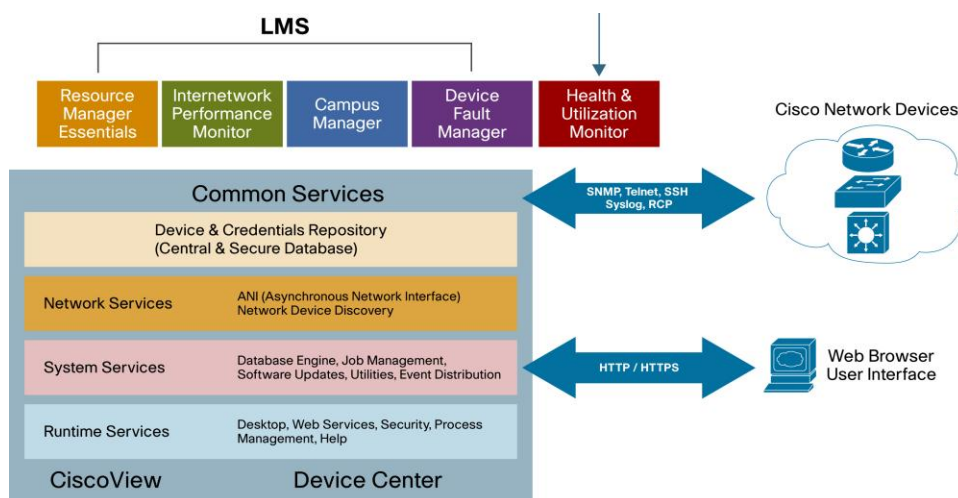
LMS

Resource Manager Essentials

Internetwork Performance Monitor

Campus Manager

Device Fault Manager

Health & Utilization Monitor

Cisco Network Devices

Common Services

SNMP, Telnet, SSH Syslog, RCP

Device & Credentials Repository (Central & Secure Database)

Network Services

ANI (Asynchronous Network Interface) Network Device Discovery

System Services

Database Engine, Job Management, Software Updates, Utilities, Event Distribution

HTTP / HTTPS

Web Browser User Interface

Runtime Services

Desktop, Web Services, Security, Process Management, Help

CiscoView

Device Center